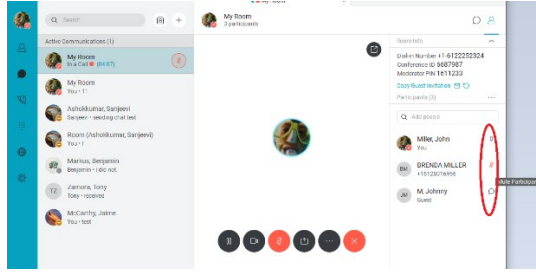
Search

Active Communications (1)

My Room
In a Call (04:07)

My Room
You • 1

Ashokkumar, Sanjeevi
Sanjeevi • forwarded chat text

Room (Ashokkumar, Sanjeevi)
You • 1

Markus, Benjamin
Benjamin • i do not

TZ
Zamora, Tony
Tony • received

McCarthy, Jaime
You • 1

My Room
3 participants

Room Info

Dial-in Number +1-6122252324
Conference ID 5687987
Moderator PIN 1611233

Copy Guest Invitation

Participants (3)

Add people

Miller, John
You

BM
BRENDA MILLER
+16128216956

JM
M, Johnny
Guest

Mute Participant